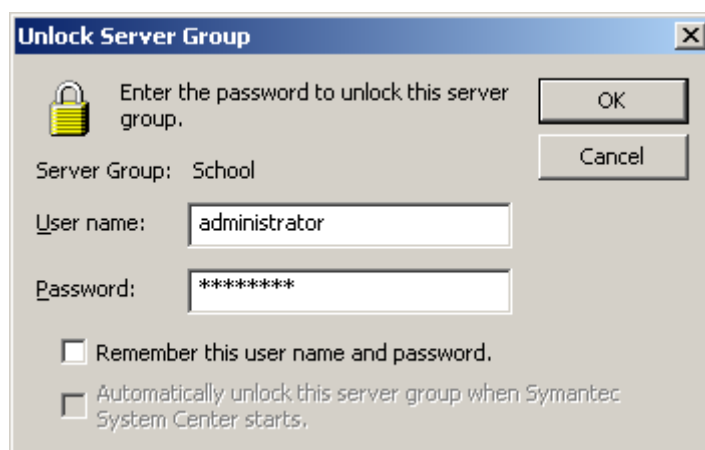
Unlock Server Group

X

Enter the password to unlock this server group.

OK

Cancel

Server Group: School

User name: administrator

Password: ********

Remember this user name and password.

Automatically unlock this server group when Symantec System Center starts.